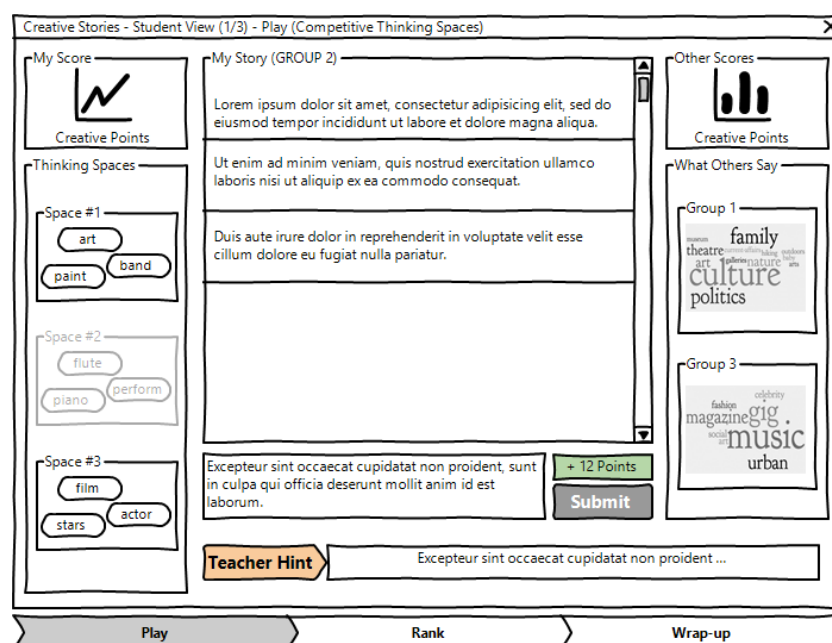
Creative Stories - Student View (1/3) - Play (Competitive Thinking Spaces)

My Score

Creative Points

Thinking Spaces

Space #1
art
band
paint

Space #2
flute
perform
piano

Space #3
film
actor
stars

My Story (GROUP 2)

Lorem ipsum dolor sit amet, consectetur adipisicing elit, sed do eiusmod tempor incididunt ut labore et dolore magna aliqua.

Ut enim ad minim veniam, quis nostrud exercitation ullamco laboris nisi ut aliquip ex ea commodo consequat.

Duis aute irure dolor in reprehenderit in voluptate velit esse cillum dolore eu fugiat nulla pariatur.

Excepteur sint occaecat cupidatat non proident, sunt in culpa qui officia deserunt mollit anim id est laborum.

+ 12 Points

Submit

Other Scores

Creative Points

What Others Say

Group 1
museum family theatre art galleries nature culture politics arts

Group 3
celebrity fashion magazine gig social music urban

Teacher Hint

Excepteur sint occaecat cupidatat non proident ...

Play

Rank

Wrap-up